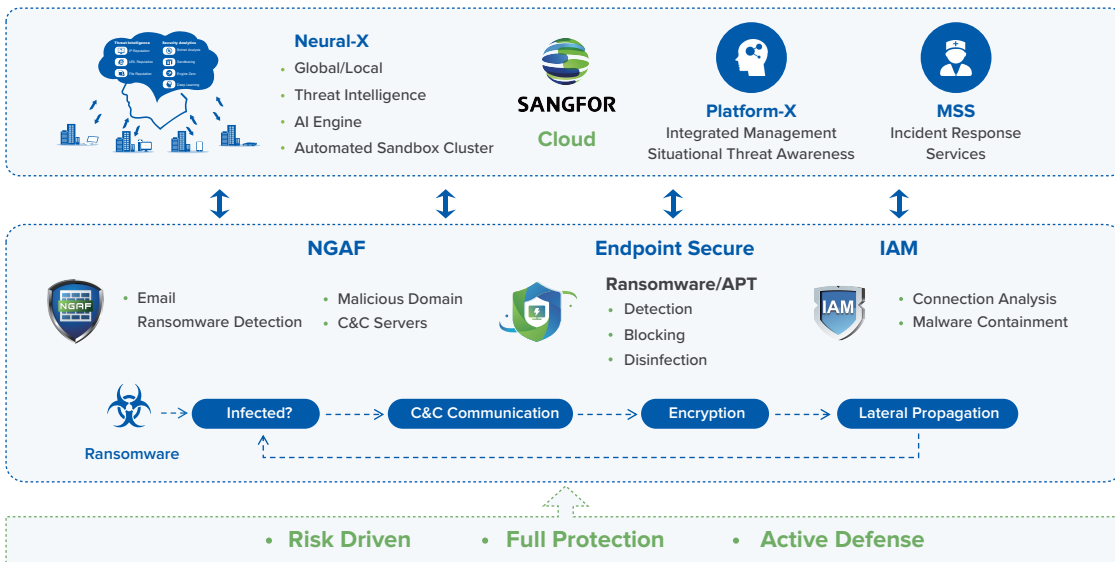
Threat Intelligence
IP Reputation
URL Reputation
File Reputation
Security Analytics
Botnet Analysis
Sandboxing
Engine Zero
Deep Learning

Neural-X
• Global/Local
• Threat Intelligence
• AI Engine
• Automated Sandbox Cluster

SANGFOR
Cloud

Platform-X
Integrated Management
Situational Threat Awareness

MSS
Incident Response
Services

NGAF
NGAF
• Email
Ransomware Detection
• Malicious Domain
• C&C Servers

Endpoint Secure
Ransomware/APT
• Detection
• Blocking
• Disinfection

IAM
IAM
• Connection Analysis
• Malware Containment

Ransomware
Infected?
C&C Communication
Encryption
Lateral Propagation

• Risk Driven
• Full Protection
• Active Defense